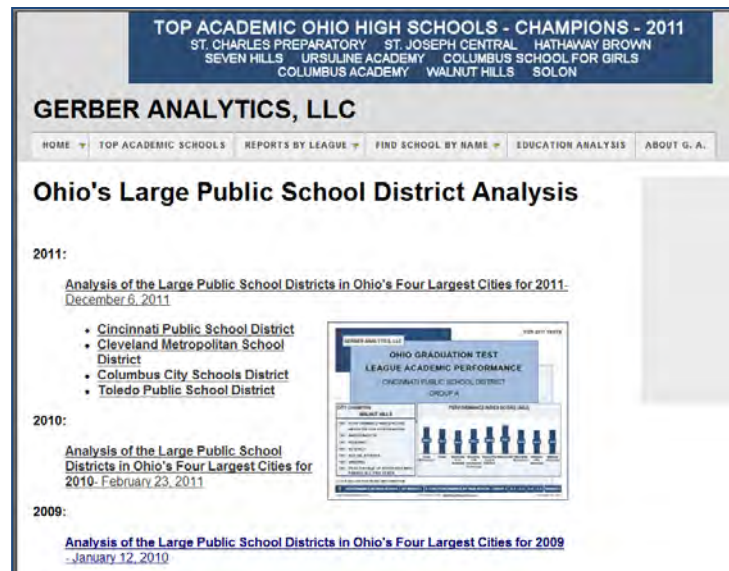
TOP ACADEMIC OHIO HIGH SCHOOLS - CHAMPIONS - 2011
ST. CHARLES PREPARATORY ST. JOSEPH CENTRAL HATHAWAY BROWN
SEVEN HILLS URSULINE ACADEMY COLUMBUS SCHOOL FOR GIRLS
COLUMBUS ACADEMY WALNUT HILLS SOLON

GERBER ANALYTICS, LLC

HOME | TOP ACADEMIC SCHOOLS | REPORTS BY LEAGUE | FIND SCHOOL BY NAME | EDUCATION ANALYSIS | ABOUT G. A.

Ohio's Large Public School District Analysis

2011:

Analysis of the Large Public School Districts in Ohio's Four Largest Cities for 2011- December 6, 2011

- Cincinnati Public School District
- Cleveland Metropolitan School District
- Columbus City Schools District
- Toledo Public School District

GERBER ANALYTICS, LLC
OHIO GRADUATION TEST
LEAGUE ACADEMIC PERFORMANCE
CINCINNATI PUBLIC SCHOOL DISTRICT
GROUP A
CITY CHAMPION
WALNUT HILLS
PERFORMANCE INDEX SCORE (AVG.)

2010:

Analysis of the Large Public School Districts in Ohio's Four Largest Cities for 2010- February 23, 2011

2009:

Analysis of the Large Public School Districts in Ohio's Four Largest Cities for 2009 - January 12, 2010